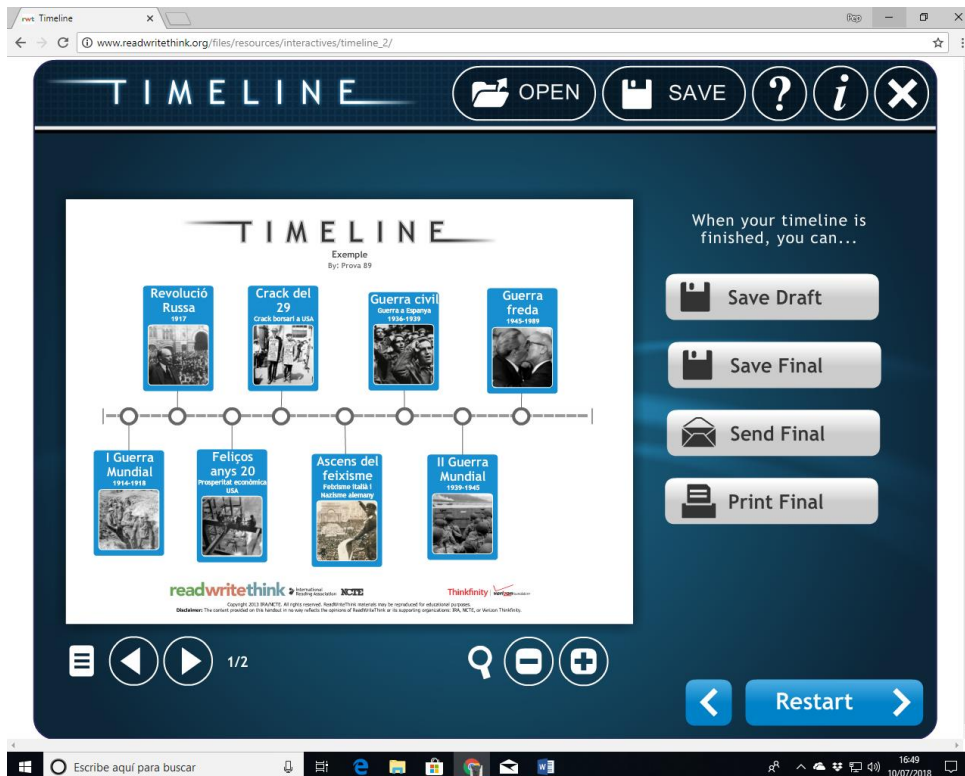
rwt Timeline
www.readwritethink.org/files/resources/interactives/timeline_2/

TIMELINE
OPEN
SAVE
?
i

TIMELINE
Exemple
By: Prova 89

Revolució Russa
1917

Crack del 29
Crack borsari a USA

Guerra civil
Guerra a Espanya
1936-1939

Guerra freda
1945-1989

I Guerra Mundial
1914-1918

Feliços anys 20
Prosperitat econòmica USA

Ascens del feixisme
Feixisme Italià i Nazisme alemany

II Guerra Mundial
1939-1945

readwritethink International Reading Association NCTE
Thinkfinity verizon foundation
Copyright 2013 IRA/NCTE. All rights reserved. ReadWriteThink materials may be reproduced for educational purposes.
Disclaimer: The content provided on this handout in no way reflects the opinions of ReadWriteThink or its supporting organizations: IRA, NCTE, or Verizon Thinkfinity.

When your timeline is finished, you can...
Save Draft
Save Final
Send Final
Print Final

1/2

Restart

Escribe aquí para buscar
16:49
10/07/2018